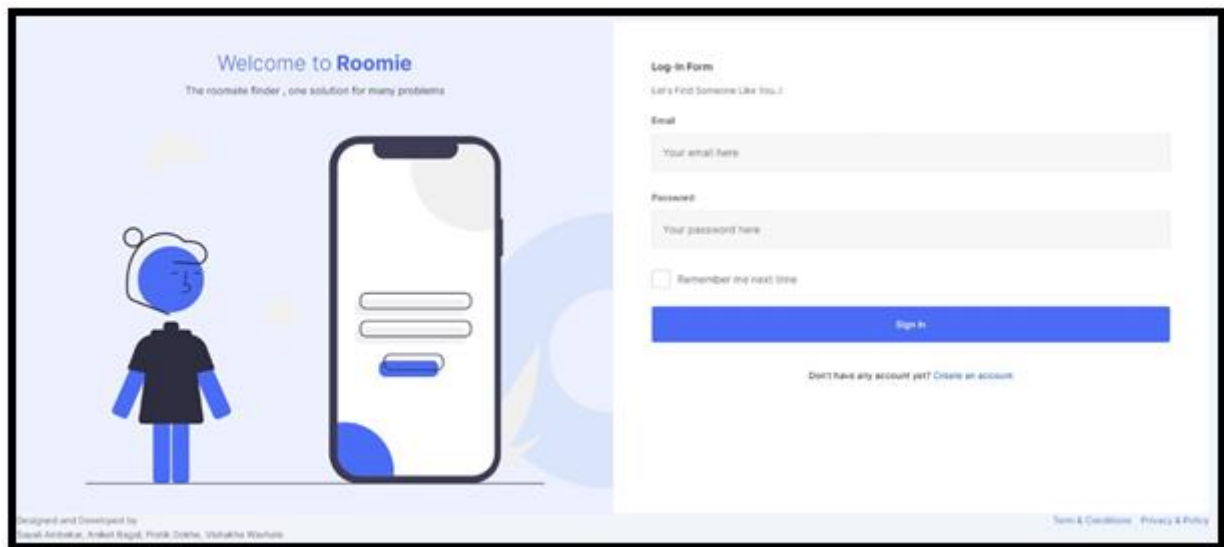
Welcome to **Roomie**

The roomate finder , one solution for many problems

Log-In Form

Let's Find Someone Like You..!

Email

Your email here

Password

Your password here

Remember me next time

Sign In

Don't have any account yet? Create an account

Designed and Developed by
Rupali Ambekar, Aniket Bagal, Pratik Dokhe, Vaibahe Wavhale

Term & Conditions Privacy & Policy